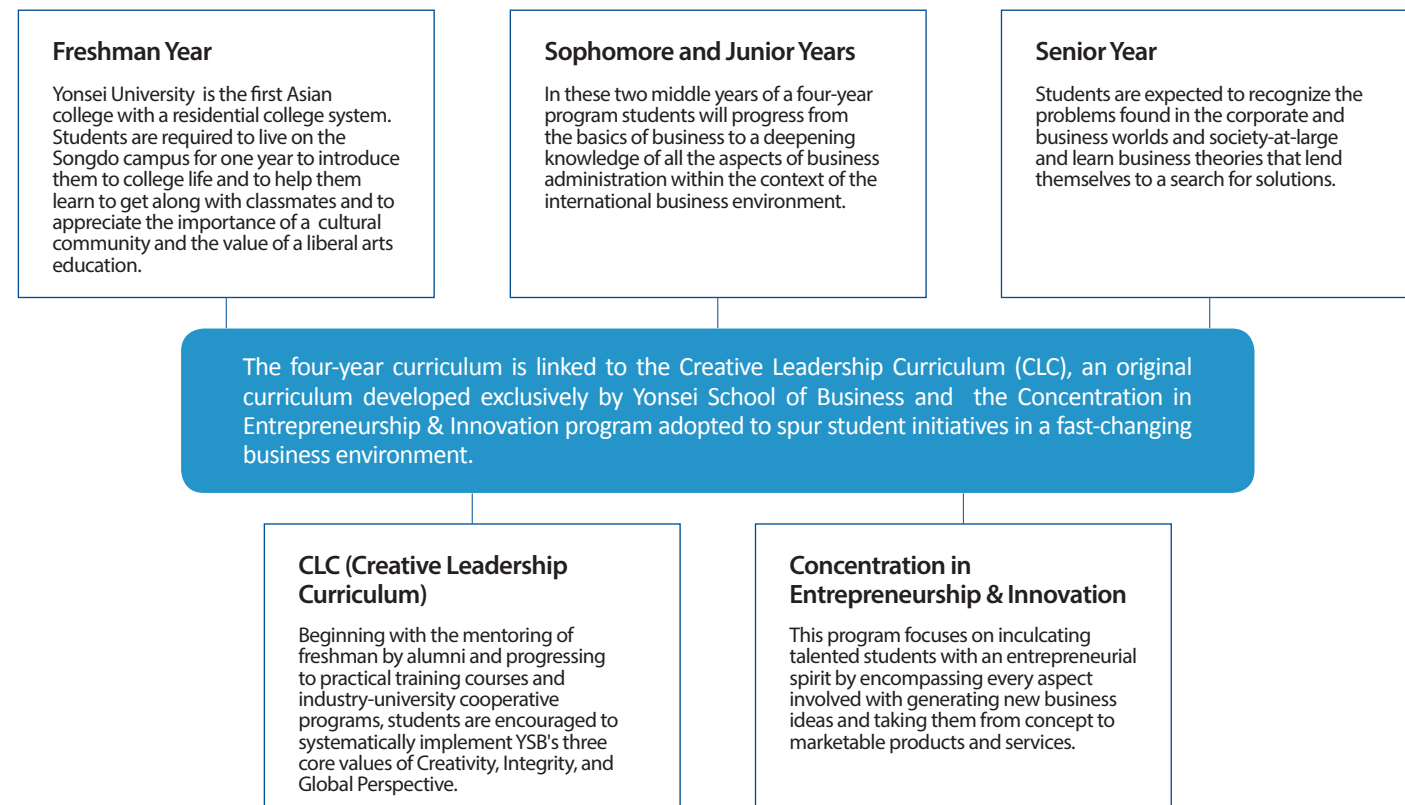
Freshman Year

Yonsei University is the first Asian college with a residential college system. Students are required to live on the Songdo campus for one year to introduce them to college life and to help them learn to get along with classmates and to appreciate the importance of a cultural community and the value of a liberal arts education.

Sophomore and Junior Years

In these two middle years of a four-year program students will progress from the basics of business to a deepening knowledge of all the aspects of business administration within the context of the international business environment.

Senior Year

Students are expected to recognize the problems found in the corporate and business worlds and society-at-large and learn business theories that lend themselves to a search for solutions.

The four-year curriculum is linked to the Creative Leadership Curriculum (CLC), an original curriculum developed exclusively by Yonsei School of Business and the Concentration in Entrepreneurship & Innovation program adopted to spur student initiatives in a fast-changing business environment.

CLC (Creative Leadership Curriculum)

Beginning with the mentoring of freshman by alumni and progressing to practical training courses and industry-university cooperative programs, students are encouraged to systematically implement YSB's three core values of Creativity, Integrity, and Global Perspective.

Concentration in Entrepreneurship & Innovation

This program focuses on inculcating talented students with an entrepreneurial spirit by encompassing every aspect involved with generating new business ideas and taking them from concept to marketable products and services.